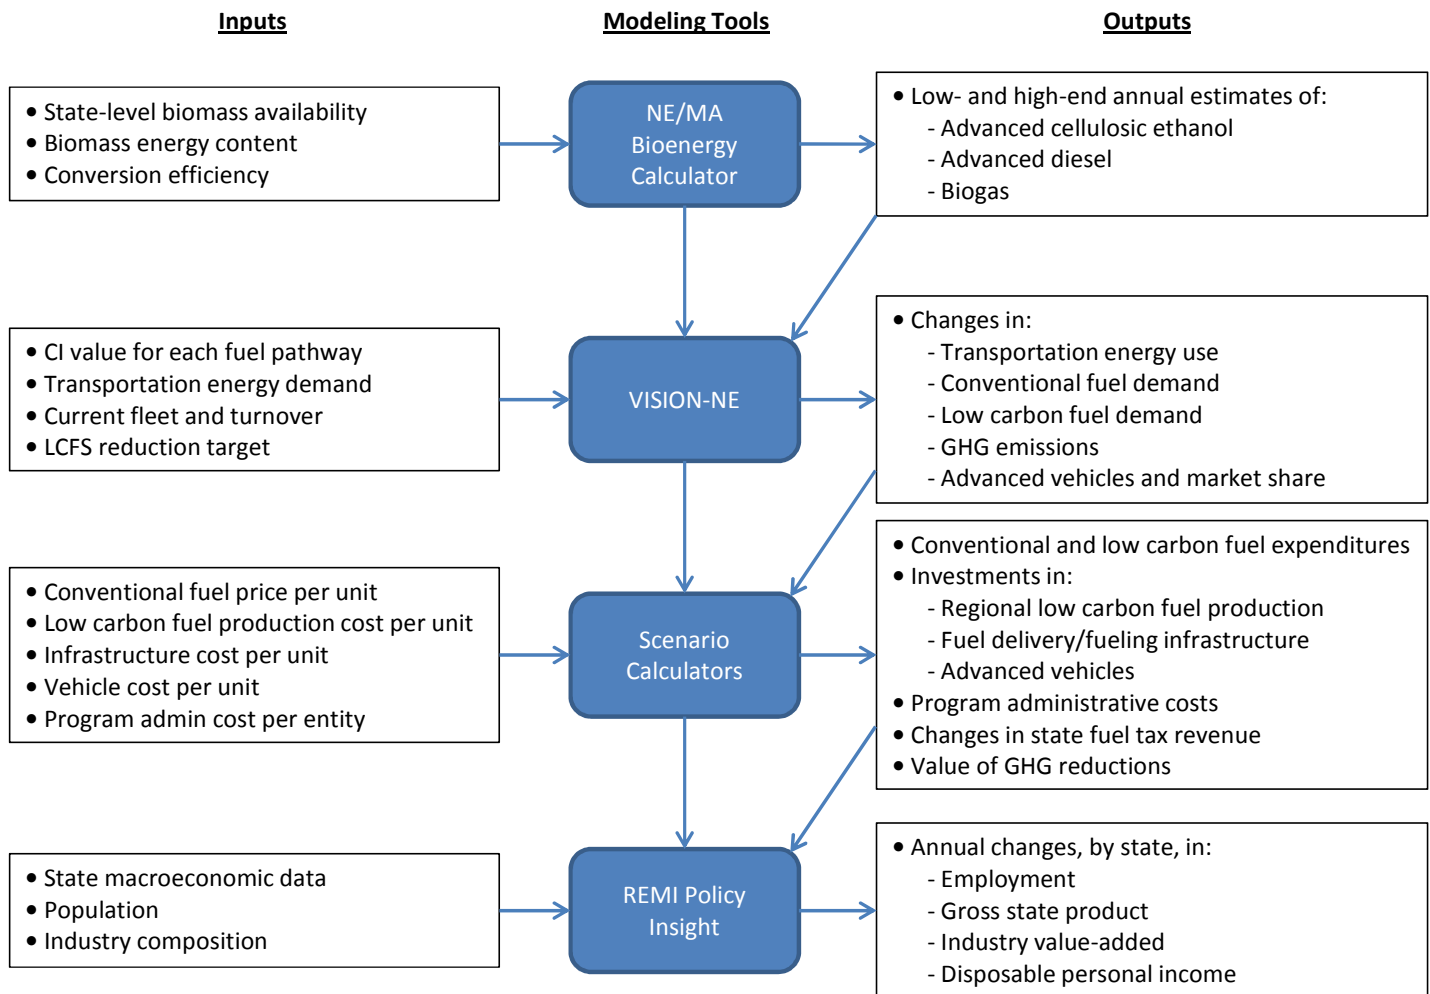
Inputs

Modeling Tools

Outputs

• State-level biomass availability
• Biomass energy content
• Conversion efficiency

NE/MA Bioenergy Calculator

• Low- and high-end annual estimates of:
- Advanced cellulosic ethanol
- Advanced diesel
- Biogas

• CI value for each fuel pathway
• Transportation energy demand
• Current fleet and turnover
• LCFS reduction target

VISION-NE

• Changes in:
- Transportation energy use
- Conventional fuel demand
- Low carbon fuel demand
- GHG emissions
- Advanced vehicles and market share

• Conventional fuel price per unit
• Low carbon fuel production cost per unit
• Infrastructure cost per unit
• Vehicle cost per unit
• Program admin cost per entity

Scenario Calculators

• Conventional and low carbon fuel expenditures
• Investments in:
- Regional low carbon fuel production
- Fuel delivery/fueling infrastructure
- Advanced vehicles
• Program administrative costs
• Changes in state fuel tax revenue
• Value of GHG reductions

• State macroeconomic data
• Population
• Industry composition

REMI Policy Insight

• Annual changes, by state, in:
- Employment
- Gross state product
- Industry value-added
- Disposable personal income